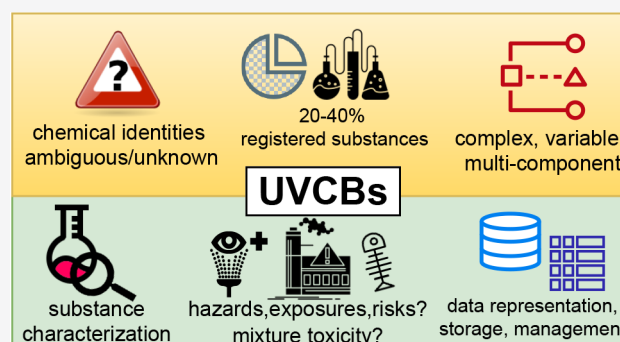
chemical identities ambiguous/unknown

20-40% registered substances

complex, variable multi-component

UVCBs

substance characterization

hazards,exposures,risks? mixture toxicity?

data representation, storage, management